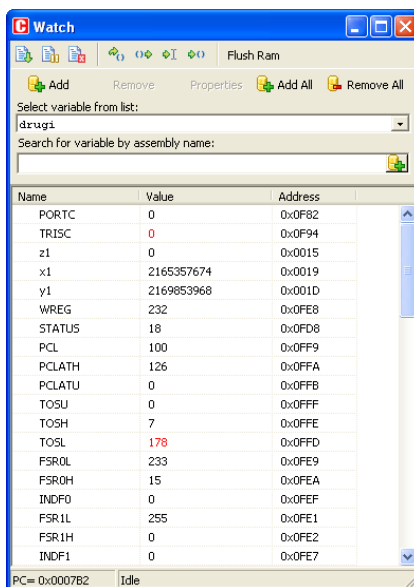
Watch

Flush Ram

Add Remove Properties Add All Remove All

Select variable from list:

drugi

Search for variable by assembly name:

| Name | Value | Address |
|---|---|---|
| PORTC | 0 | 0x0F82 |
| TRISC | 0 | 0x0F94 |
| z1 | 0 | 0x0015 |
| x1 | 2165357674 | 0x0019 |
| y1 | 2169853968 | 0x001D |
| WREG | 232 | 0x0FE8 |
| STATUS | 18 | 0x0FD8 |
| PCL | 100 | 0x0FF9 |
| PCLATH | 126 | 0x0FFA |
| PCLATU | 0 | 0x0FFB |
| TOSU | 0 | 0x0FFF |
| TOSH | 7 | 0x0FFE |
| TOSL | 178 | 0x0FFD |
| FSR0L | 233 | 0x0FE9 |
| FSR0H | 15 | 0x0FEA |
| INDF0 | 0 | 0x0FEF |
| FSR1L | 255 | 0x0FE1 |
| FSR1H | 0 | 0x0FE2 |
| INDF1 | 0 | 0x0FE7 |

PC= 0x0007B2 Idle